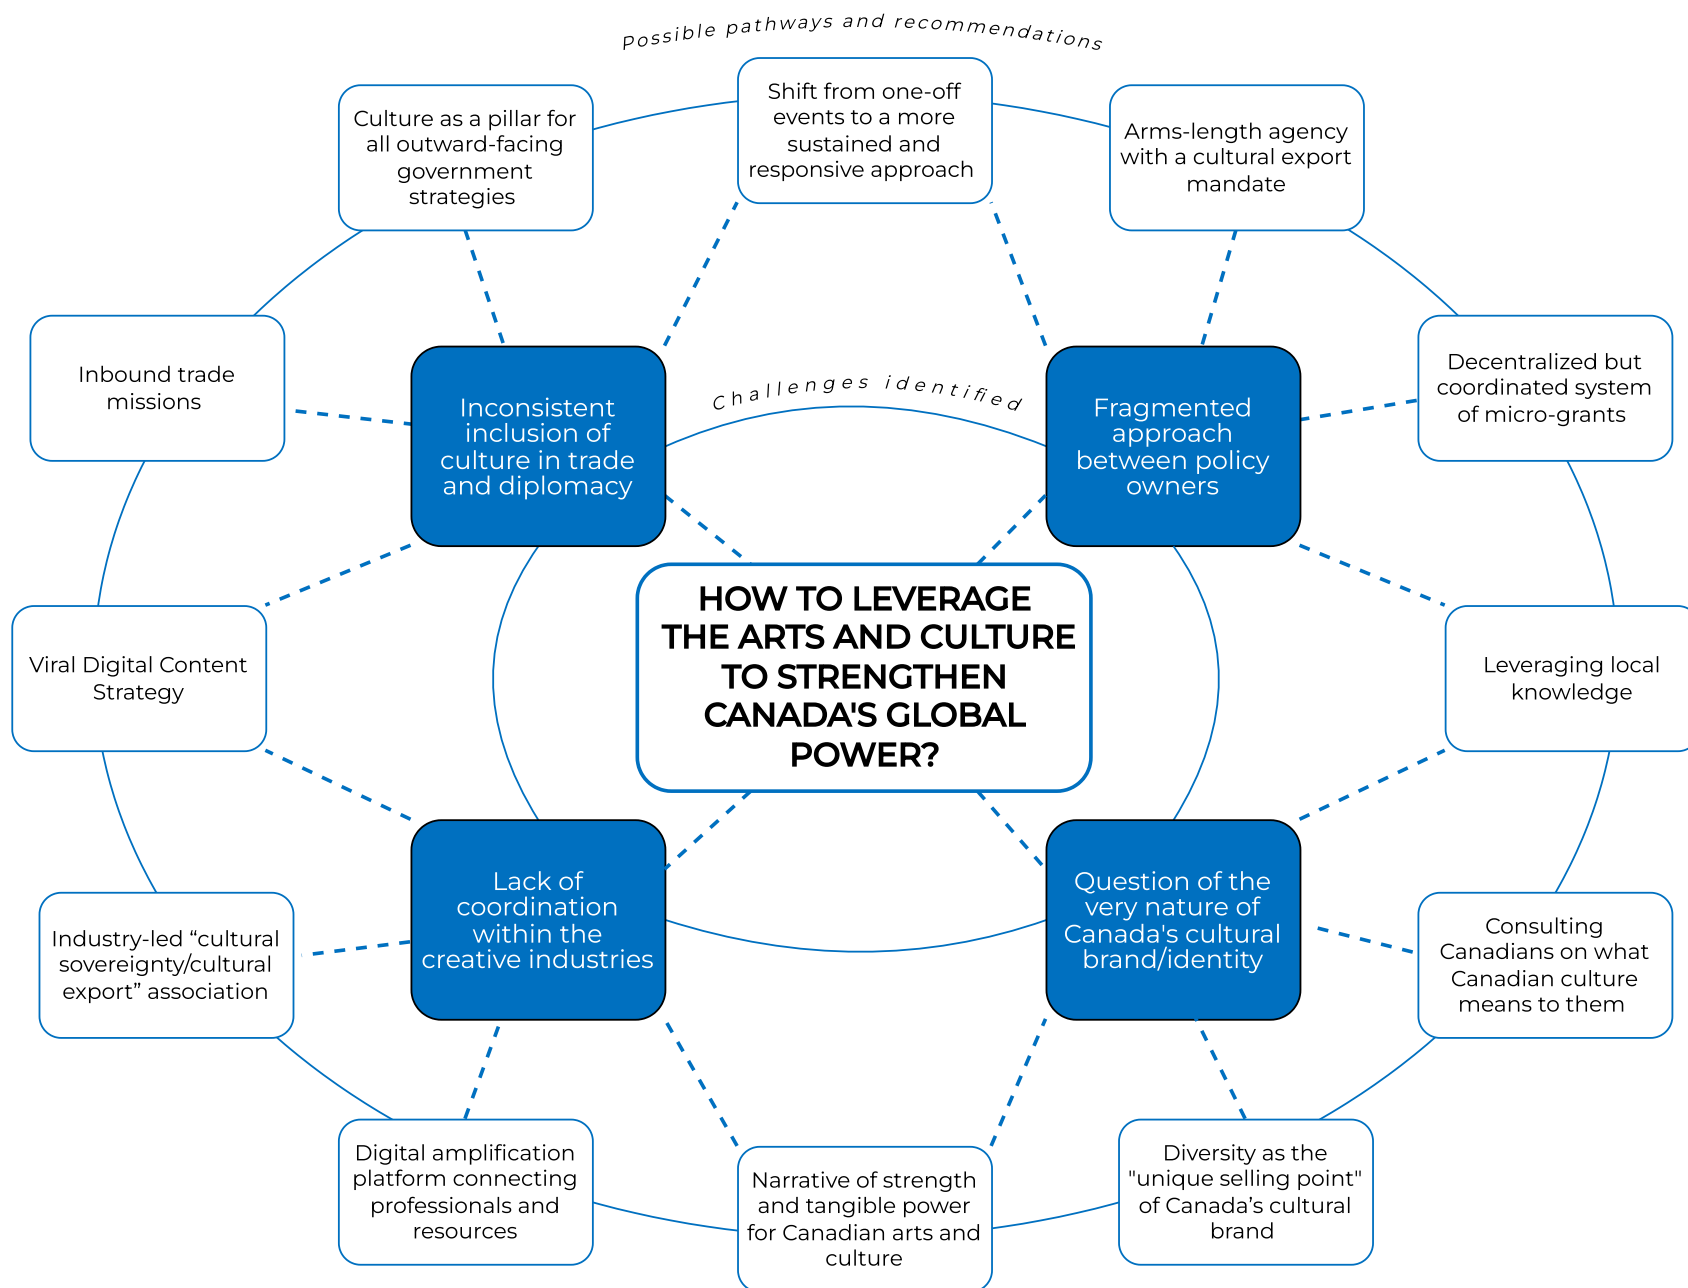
Possible pathways and recommendations

Culture as a pillar for all outward-facing government strategies

Shift from one-off events to a more sustained and responsive approach

Arms-length agency with a cultural export mandate

Inbound trade missions

Challenges identified

Inconsistent inclusion of culture in trade and diplomacy

Fragmented approach between policy owners

Decentralized but coordinated system of micro-grants

HOW TO LEVERAGE THE ARTS AND CULTURE TO STRENGTHEN CANADA'S GLOBAL POWER?

Viral Digital Content Strategy

Leveraging local knowledge

Lack of coordination within the creative industries

Question of the very nature of Canada's cultural brand/identity

Industry-led “cultural sovereignty/cultural export” association

Consulting Canadians on what Canadian culture means to them

Digital amplification platform connecting professionals and resources

Narrative of strength and tangible power for Canadian arts and culture

Diversity as the "unique selling point" of Canada’s cultural brand